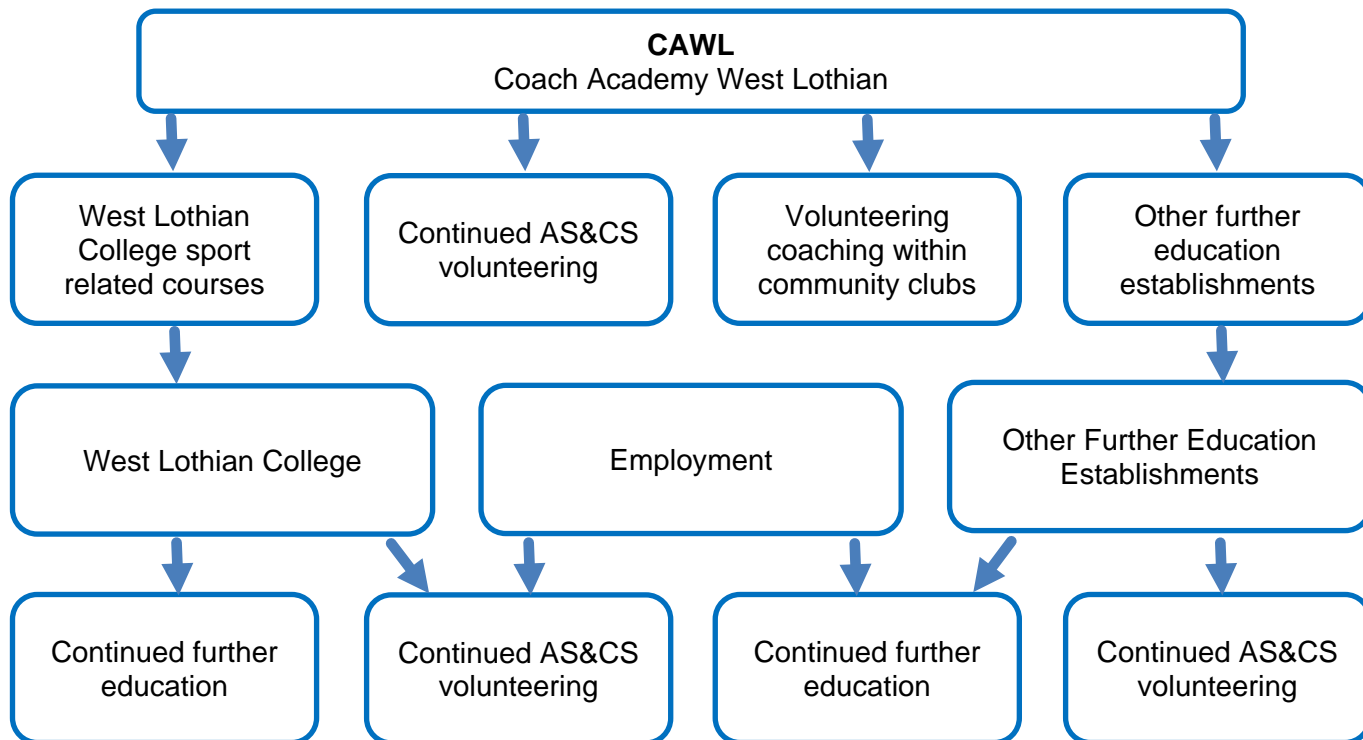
CAWL
Coach Academy West Lothian

West Lothian College sport related courses

Continued AS&CS volunteering

Volunteering coaching within community clubs

Other further education establishments

West Lothian College

Employment

Other Further Education Establishments

Continued further education

Continued AS&CS volunteering

Continued further education

Continued AS&CS volunteering